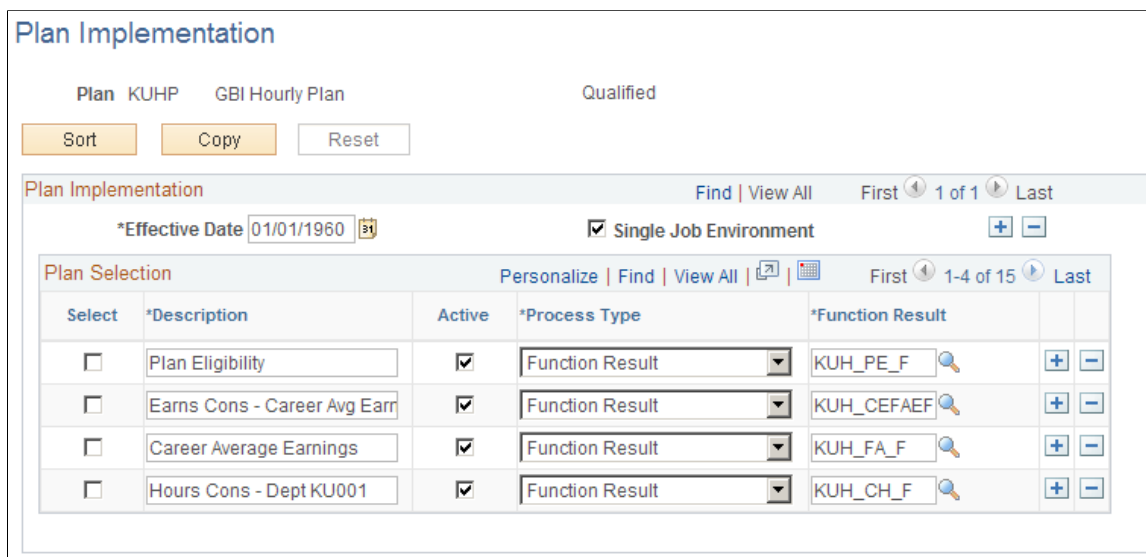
Plan Implementation

Plan KUHP GBI Hourly Plan Qualified

Sort Copy Reset

Plan Implementation Find | View All First 1 of 1 Last

*Effective Date 01/01/1960 Single Job Environment

Plan Selection Personalize | Find | View All | First 1-4 of 15 Last

| Select | *Description | Active | *Process Type | *Function Result |
|---|---|---|---|---|
| | Plan Eligibility | | Function Result | KUH_PE_F |
| | Earns Cons - Career Avg Earn | | Function Result | KUH_CEFAEF |
| | Career Average Earnings | | Function Result | KUH_FA_F |
| | Hours Cons - Dept KU001 | | Function Result | KUH_CH_F |